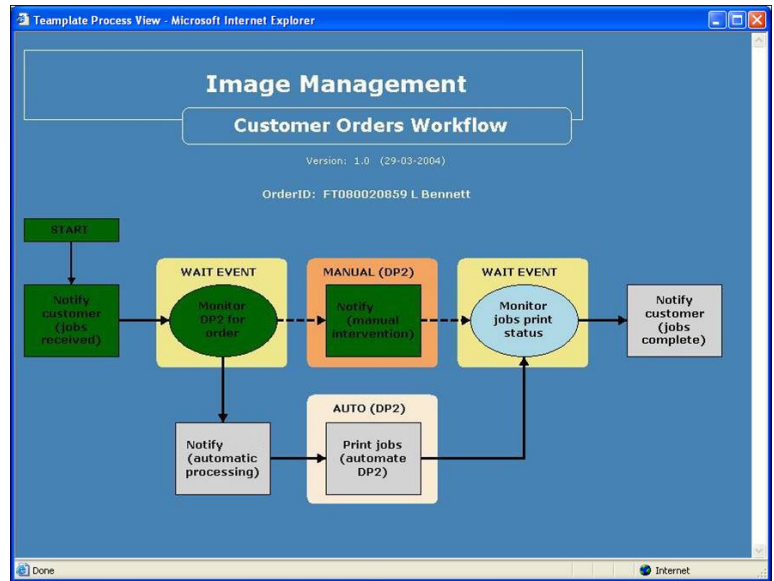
Teamplate Process View - Microsoft Internet Explorer

Image Management

Customer Orders Workflow

Version: 1.0 (29-03-2004)

OrderID: FT080020859 L Bennett

START

Notify customer (jobs received)

WAIT EVENT

Monitor DP2 for order

MANUAL (DP2)

Notify (manual intervention)

WAIT EVENT

Monitor jobs print status

Notify customer (jobs complete)

Notify (automatic processing)

AUTO (DP2)

Print jobs (automate DP2)

Done

Internet